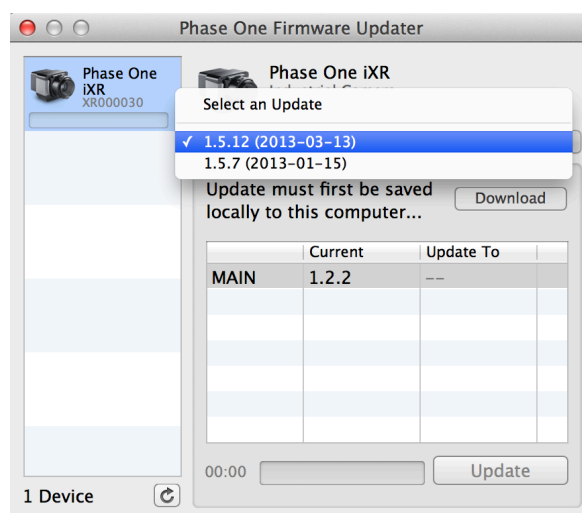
Phase One Firmware Updater

Phase One iXR
XR000030

Phase One iXR
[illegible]

Select an Update
✓ 1.5.12 (2013-03-13)
1.5.7 (2013-01-15)

Update must first be saved locally to this computer...

Download

|  | Current | Update To |
|---|---|---|
| MAIN | 1.2.2 | -- |

00:00

Update

1 Device